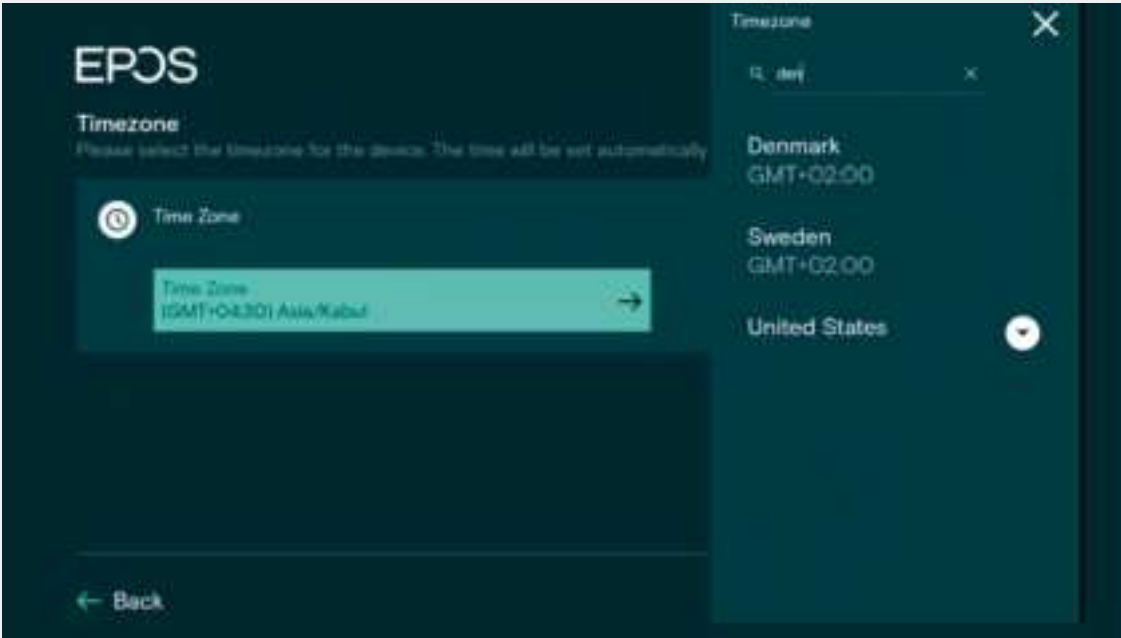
EPOS

Timezone
Please select the timezone for the device. The time will be set automatically

Time Zone

Time Zone
(GMT+04:30) Asia/Kabul

← Back

Timezone

den

Denmark
GMT+02:00

Sweden
GMT+02:00

United States